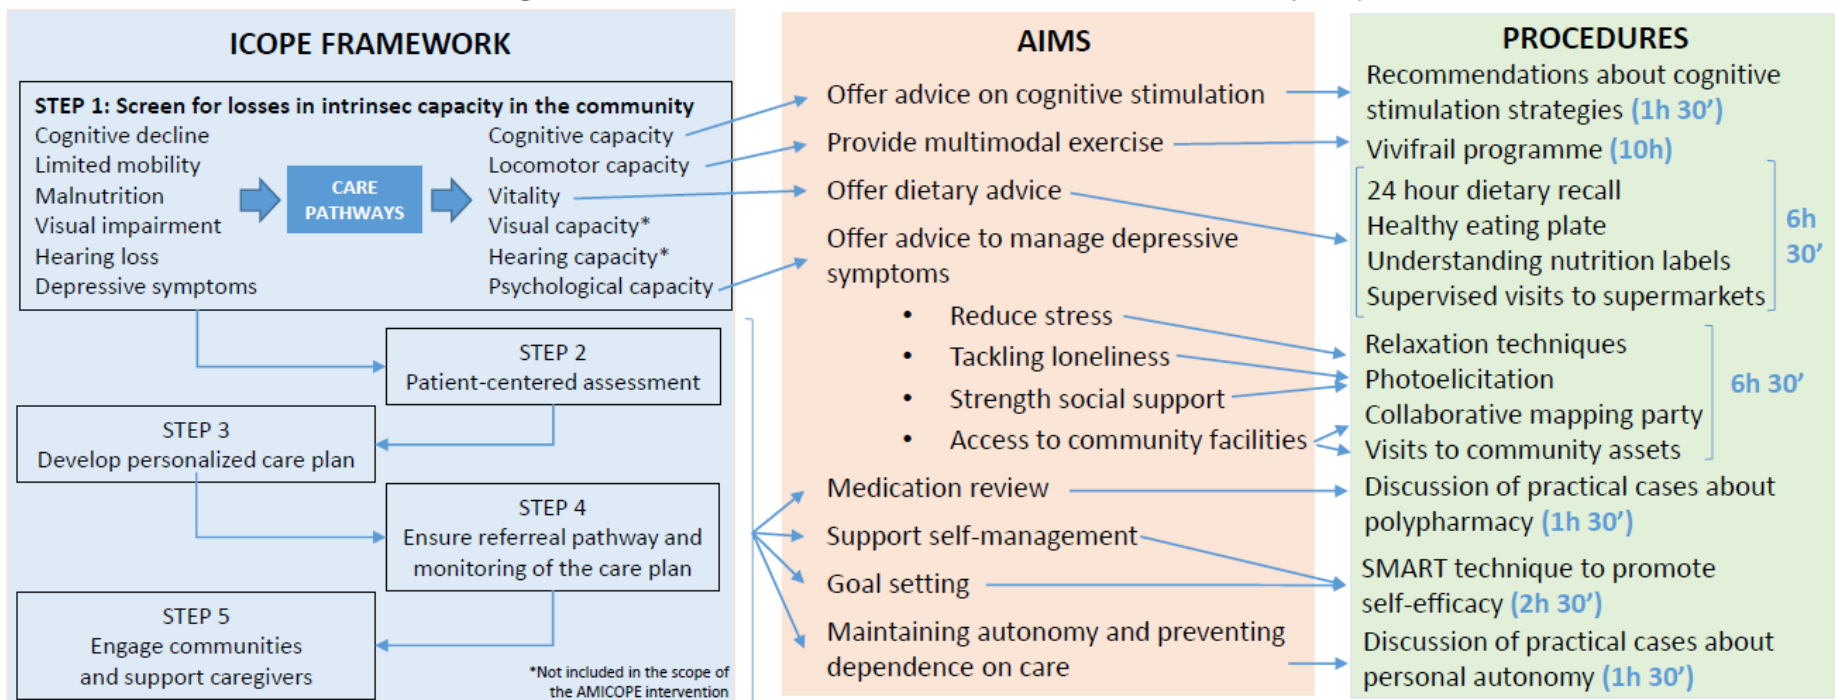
ICOPE FRAMEWORK

STEP 1: Screen for losses in intrinsec capacity in the community
Cognitive decline
Limited mobility
Malnutrition
Visual impairment
Hearing loss
Depressive symptoms

CARE PATHWAYS

Cognitive capacity
Locomotor capacity
Vitality
Visual capacity*
Hearing capacity*
Psychological capacity

STEP 2
Patient-centered assessment

STEP 3
Develop personalized care plan

STEP 4
Ensure referreal pathway and monitoring of the care plan

STEP 5
Engage communities and support caregivers

*Not included in the scope of the AMICOPE intervention

AIMS

Offer advice on cognitive stimulation
Provide multimodal exercise
Offer dietary advice
Offer advice to manage depressive symptoms
• Reduce stress
• Tackling loneliness
• Strength social support
• Access to community facilities
Medication review
Support self-management
Goal setting
Maintaining autonomy and preventing dependence on care

PROCEDURES

Recommendations about cognitive stimulation strategies (1h 30')
Vivifrail programme (10h)
24 hour dietary recall
Healthy eating plate
Understanding nutrition labels
Supervised visits to supermarkets
6h 30'
Relaxation techniques
Photoelicitation
Collaborative mapping party
Visits to community assets
6h 30'
Discussion of practical cases about polypharmacy (1h 30')
SMART technique to promote self-efficacy (2h 30')
Discussion of practical cases about personal autonomy (1h 30')